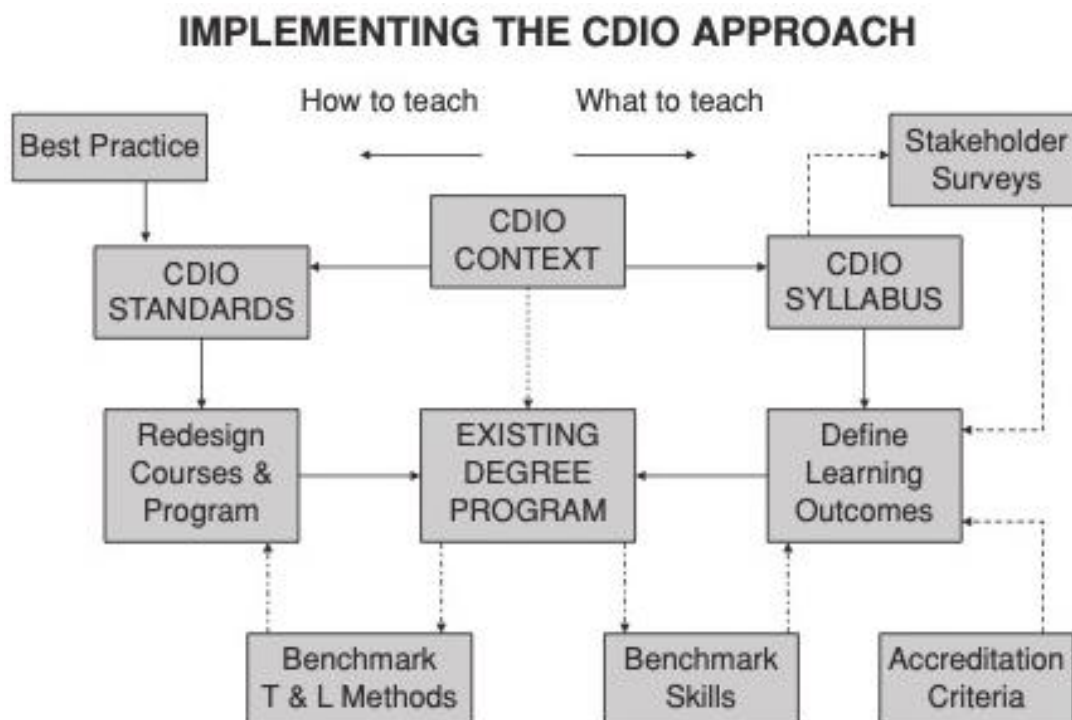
IMPLEMENTING THE CDIO APPROACH

How to teach

What to teach

Best Practice

Stakeholder Surveys

CDIO CONTEXT

CDIO STANDARDS

CDIO SYLLABUS

Redesign Courses & Program

EXISTING DEGREE PROGRAM

Define Learning Outcomes

Benchmark T & L Methods

Benchmark Skills

Accreditation Criteria